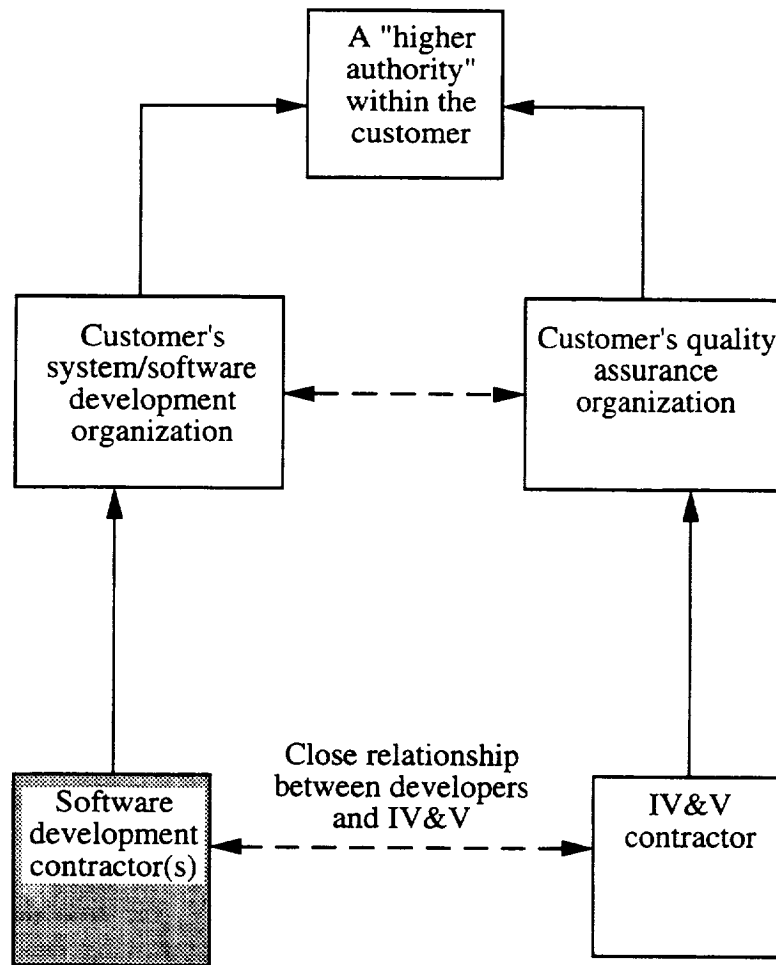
A "higher authority" within the customer

Customer's system/software development organization

Customer's quality assurance organization

Close relationship between developers and IV&V

Software development contractor(s)

IV&V contractor